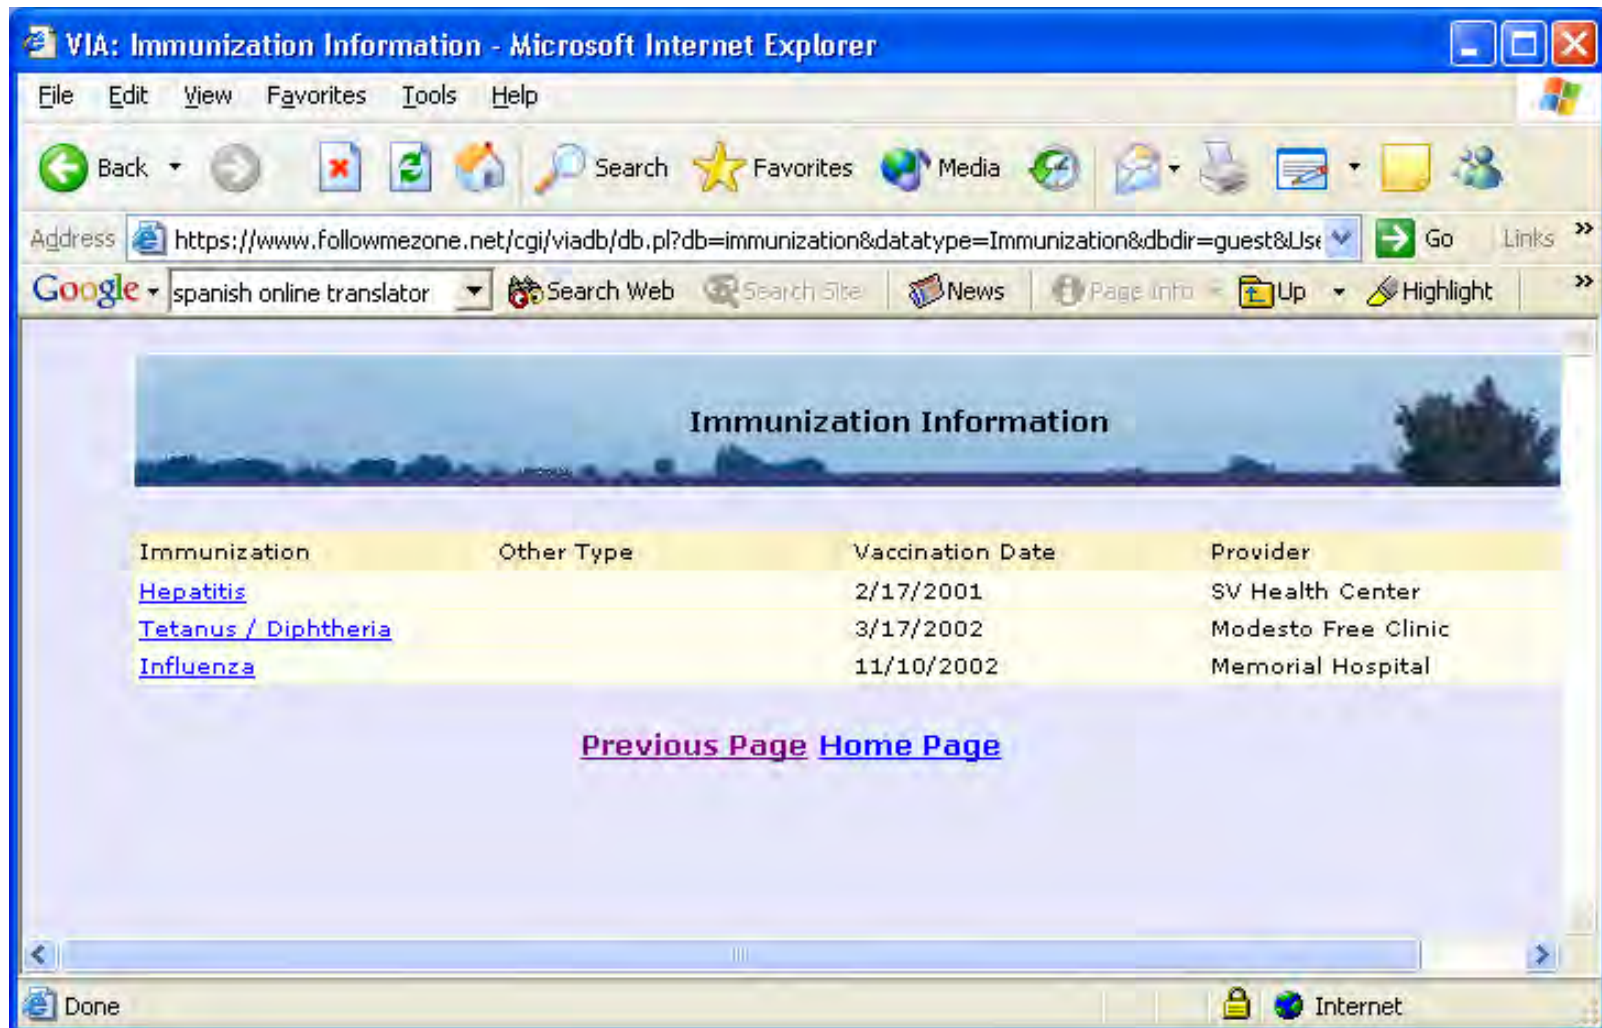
VIA: Immunization Information - Microsoft Internet Explorer

File Edit View Favorites Tools Help

Back Search Favorites Media

Address https://www.followmezone.net/cgi/viadb/db.pl?db=immunization&datatype=Immunization&dbdir=guest&Us Go Links »

Google spanish online translator Search Web Search Site News Page Info Up Highlight »

Immunization Information

| Immunization | Other Type | Vaccination Date | Provider |
|---|---|---|---|
| Hepatitis | | 2/17/2001 | SV Health Center |
| Tetanus / Diphtheria | | 3/17/2002 | Modesto Free Clinic |
| Influenza | | 11/10/2002 | Memorial Hospital |

Previous Page Home Page

Done Internet